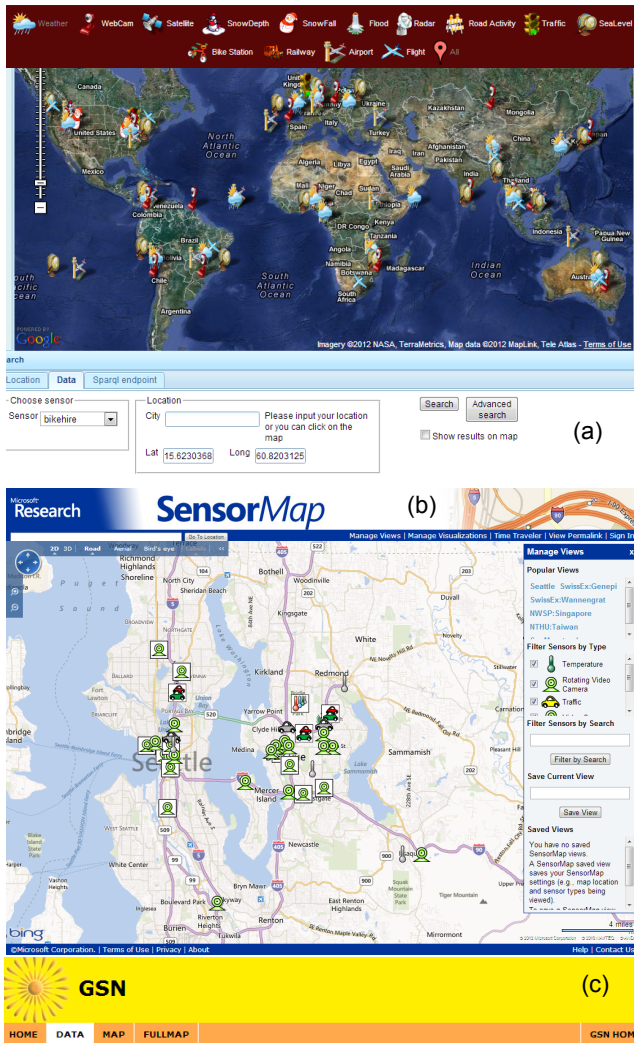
Weather WebCam Satellite SnowDepth SnowFall Flood Radar Road Activity Traffic SeaLevel
Bike Station Railway Airport Flight All

United Kingdom Ukraine Kazakhstan Mongolia
United States North Atlantic Ocean Spain Turkey China
Mexico Libya Egypt Saudi Arabia Iran Afghanistan Pakistan India
Venezuela Colombia Mali Niger Sudan Thailand
Brazil DR Congo Kenya Indonesia Papua New Guinea
Peru Angola Tanzania
Bolivia Namibia Madagascar Indian Ocean Australia
Chile Botswana South Africa
South Pacific Ocean South Atlantic Ocean
Argentina

Google
Imagery ©2012 NASA, TerraMetrics, Map data ©2012 MapLink, Tele Atlas - Terms of Use

arch
Location Data Sparql endpoint
Choose sensor
Sensor bikehire
Location
City
Please input your location or you can click on the map
Lat 15.6230368 Long 60.8203125
Search Advanced search
Show results on map
(a)

Microsoft Research SensorMap (b)
Manage Views | Manage Visualizations | Time Traveler | View Permalink | Sign In
2D 3D Road Aerial Bird's eye Go To Location
Bothell Woodinville
North City
Shoreline
Richmond Highlands
Sheridan Beach
Kingsgate
Kirkland
Redmond
White
Yarrow Point
Clyde Hill
Medina
Seattle
Mercer Island
Sammamish
Newcastle
West Seattle
White Center
Bryn Mawr
Boulevard Park
Riverton Heights
Burien
Renton
East Renton Highlands
Mirrormont
bing
Manage Views
Popular Views
Seattle SwissEx:Genepi
SwissEx:Wannengrat
NWSP:Singapore
NTHU:Taiwan
Filter Sensors by Type
Temperature
Rotating Video Camera
Traffic
Filter Sensors by Search
Filter by Search
Save Current View
Save View
Saved Views
You have no saved SensorMap views. A SensorMap saved view saves your SensorMap settings (e.g., map location and sensor types being viewed).
4 miles
©Microsoft Corporation. | Terms of Use | Privacy | About
Help | Contact Us

GSN (c)
HOME DATA MAP FULLMAP GSN HOM